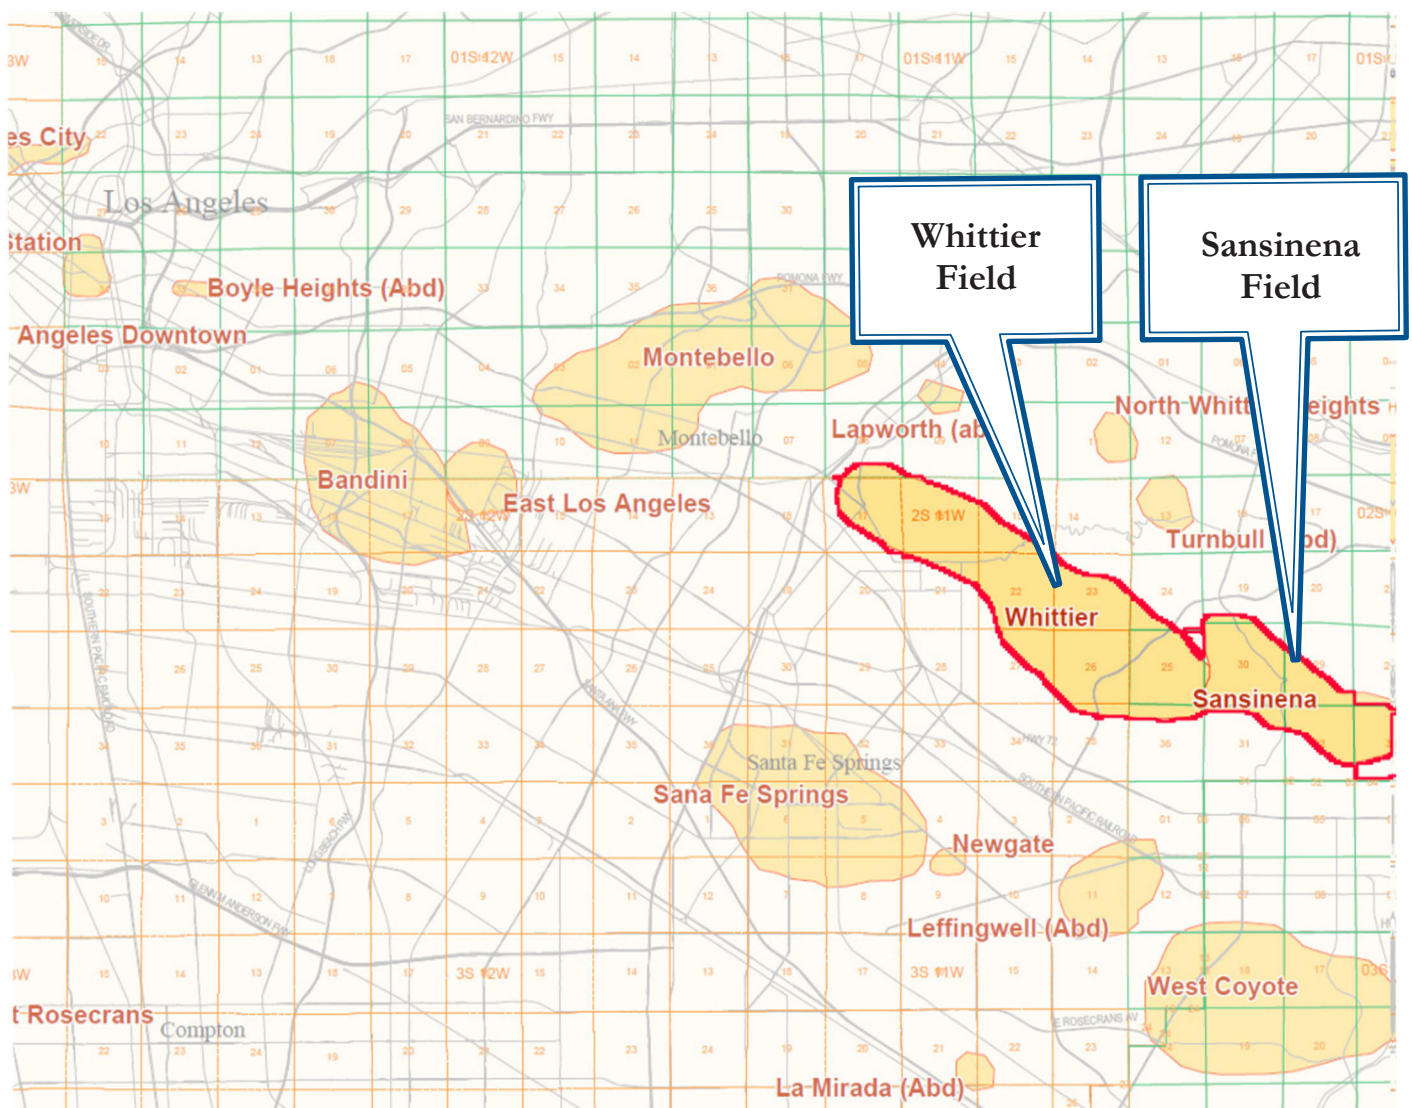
Whittier Field

Sansinena Field

es City

Los Angeles

tation

Boyle Heights (Abd)

Angeles Downtown

Montebello

Montebello

Lapworth (ab

North Whitt eights

Bandini

East Los Angeles

2S 11W

Turnbull od)

Whittier

Sansinena

Santa Fe Springs

Sana Fe Springs

Newgate

Leffingwell (Abd)

West Coyote

t Rosecrans

Compton

La Mirada (Abd)

01S 12W

01S 11W

3S 12W

3S 11W

SAN BERNARDINO FWY

POMONA FWY

SOUTHERN PACIFIC RAILROAD

E ROSECRANS AV